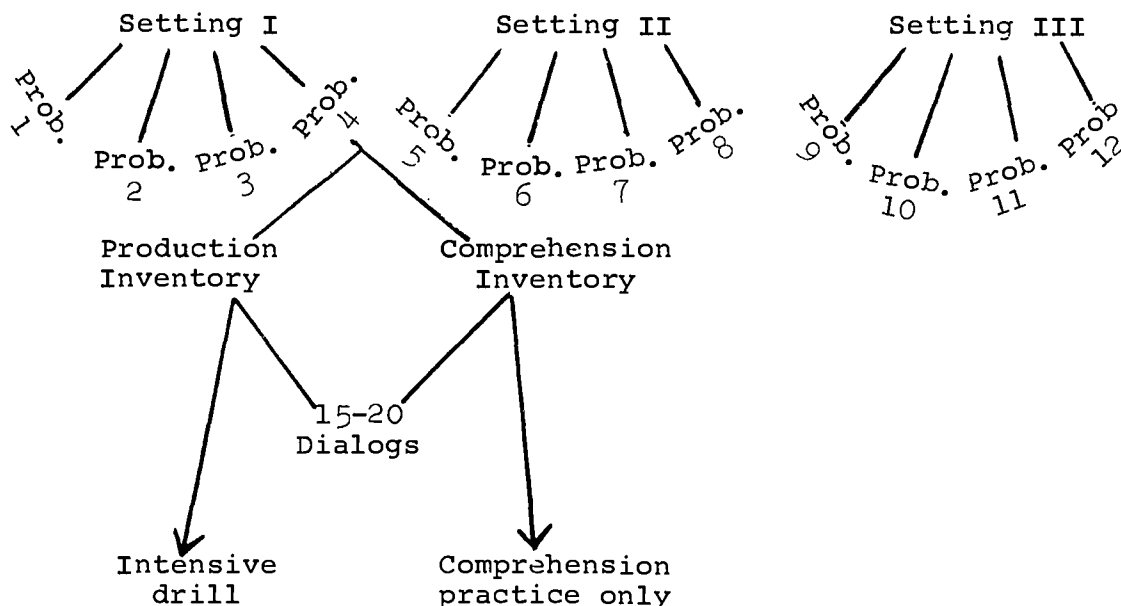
Setting I

Prob. 1

Prob. 2

Prob. 3

Prob. 4

Setting II

Prob. 5

Prob. 6

Prob. 7

Prob. 8

Setting III

Prob. 9

Prob. 10

Prob. 11

Prob. 12

Production Inventory

Comprehension Inventory

15-20 Dialogs

Intensive drill

Comprehension practice only